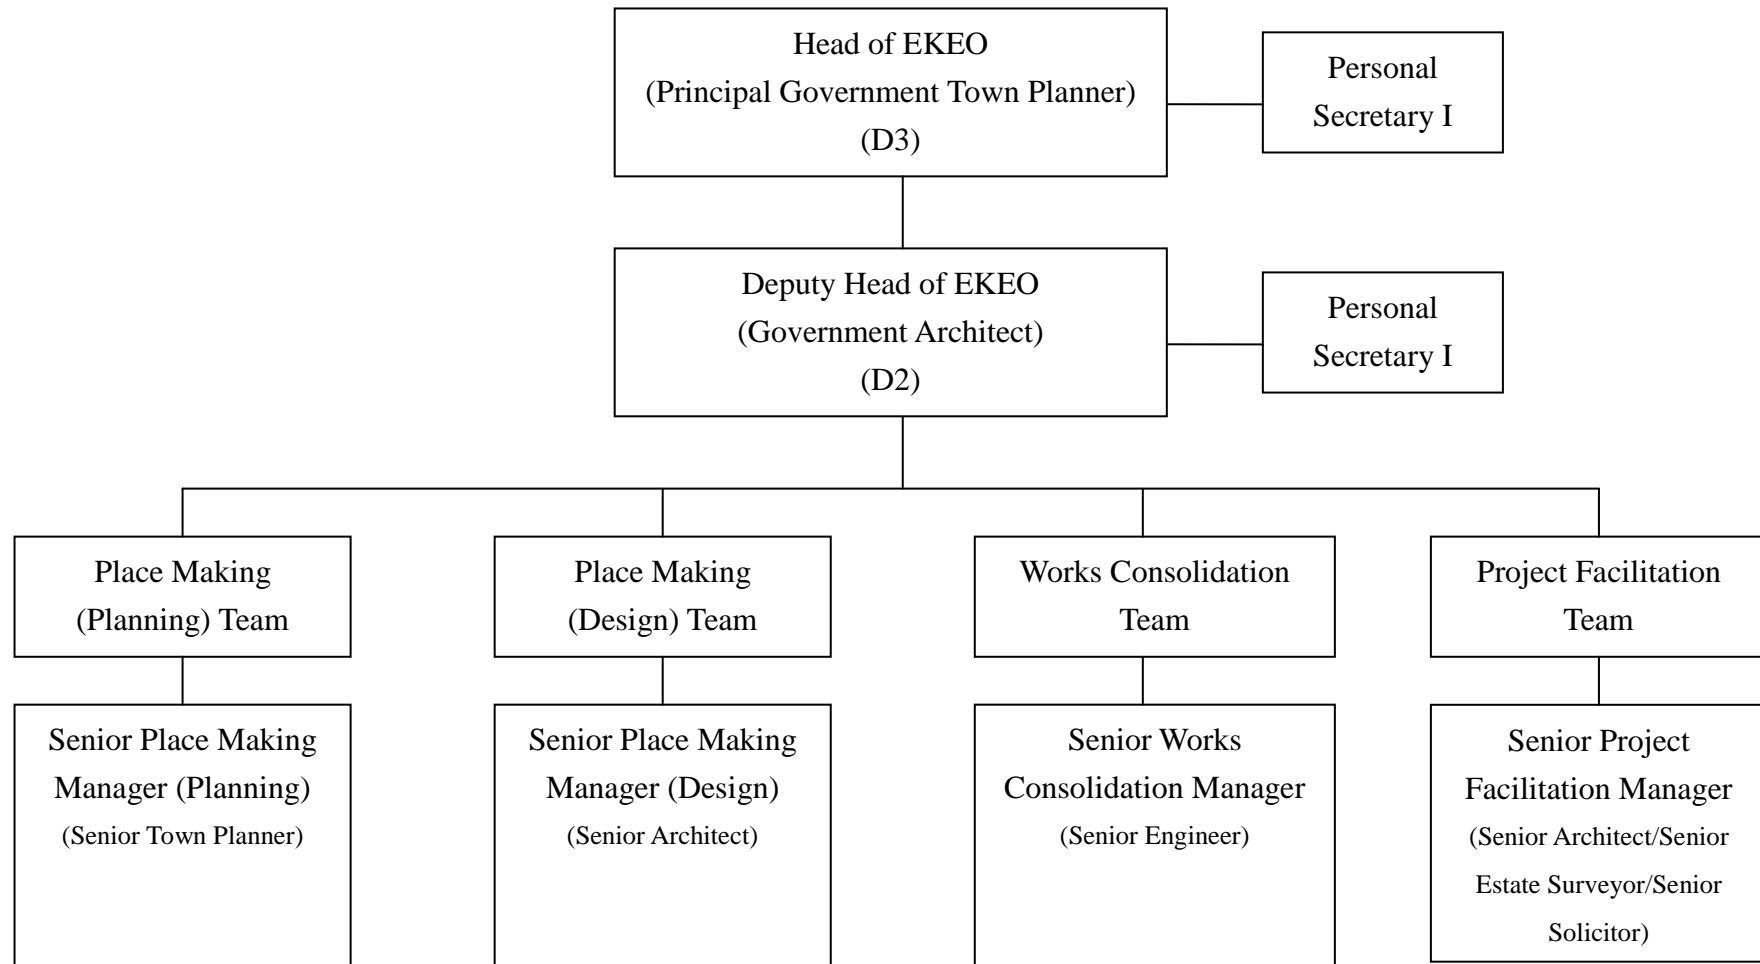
Head of EKEO
(Principal Government Town Planner)
(D3)

Personal
Secretary I

Deputy Head of EKEO
(Government Architect)
(D2)

Personal
Secretary I

Place Making
(Planning) Team

Place Making
(Design) Team

Works Consolidation
Team

Project Facilitation
Team

Senior Place Making
Manager (Planning)
(Senior Town Planner)

Senior Place Making
Manager (Design)
(Senior Architect)

Senior Works
Consolidation Manager
(Senior Engineer)

Senior Project
Facilitation Manager
(Senior Architect/Senior
Estate Surveyor/Senior
Solicitor)